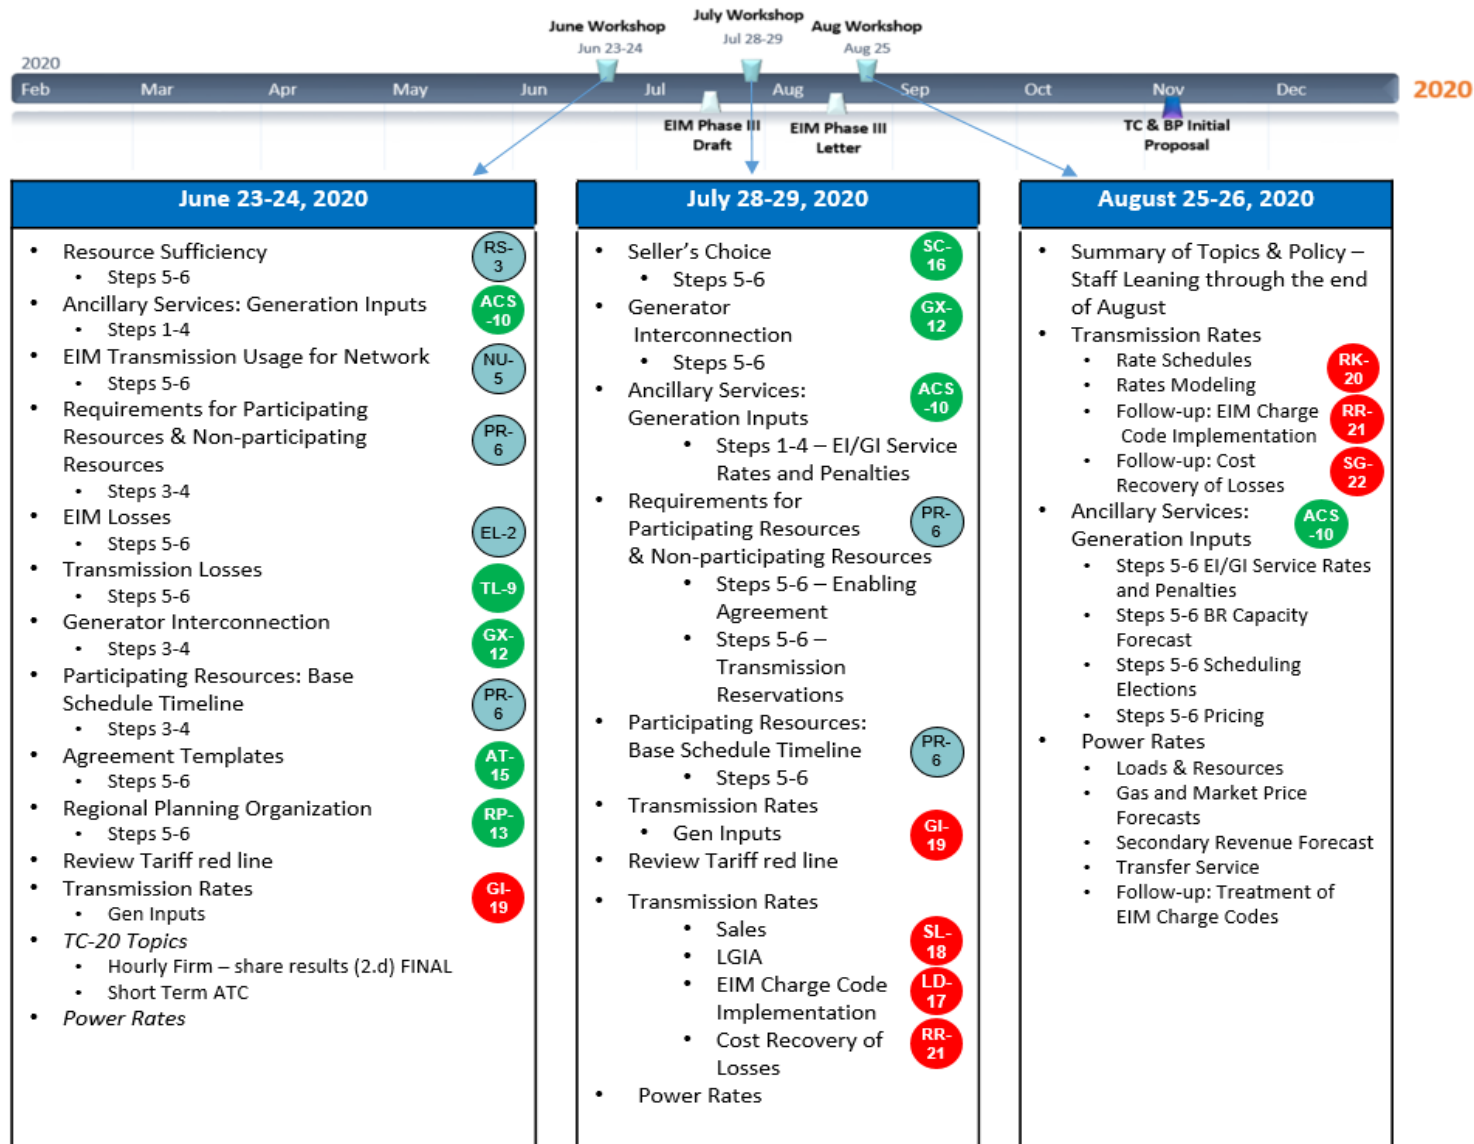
June Workshop
Jun 23-24

July Workshop
Jul 28-29

Aug Workshop
Aug 25

2020

Feb Mar Apr May Jun Jul Aug Sep Oct Nov Dec

2020

EIM Phase III Draft

EIM Phase III Letter

TC & BP Initial Proposal

June 23-24, 2020

- Resource Sufficiency RS-3
  - Steps 5-6
- Ancillary Services: Generation Inputs ACS-10
  - Steps 1-4
- EIM Transmission Usage for Network NU-5
  - Steps 5-6
- Requirements for Participating Resources & Non-participating Resources PR-6
  - Steps 3-4
- EIM Losses EL-2
  - Steps 5-6
- Transmission Losses TL-9
  - Steps 5-6
- Generator Interconnection GX-12
  - Steps 3-4
- Participating Resources: Base Schedule Timeline PR-6
  - Steps 3-4
- Agreement Templates AT-15
  - Steps 5-6
- Regional Planning Organization RP-13
  - Steps 5-6
- Review Tariff red line
- Transmission Rates GI-19
  - Gen Inputs
- *TC-20 Topics*
  - Hourly Firm – share results (2.d) FINAL
  - Short Term ATC
- *Power Rates*

July 28-29, 2020

- Seller's Choice SC-16
  - Steps 5-6
- Generator Interconnection GX-12
  - Steps 5-6
- Ancillary Services: Generation Inputs ACS-10
  - Steps 1-4 – EI/GI Service Rates and Penalties
- Requirements for Participating Resources & Non-participating Resources PR-6
  - Steps 5-6 – Enabling Agreement
  - Steps 5-6 – Transmission Reservations
- Participating Resources: Base Schedule Timeline PR-6
  - Steps 5-6
- Transmission Rates GI-19
  - Gen Inputs
- Review Tariff red line
- Transmission Rates
  - Sales SL-18
  - LGIA
  - EIM Charge Code Implementation LD-17
  - Cost Recovery of Losses RR-21
- Power Rates

August 25-26, 2020

- Summary of Topics & Policy – Staff Leaning through the end of August
- Transmission Rates
  - Rate Schedules RK-20
  - Rates Modeling
  - Follow-up: EIM Charge Code Implementation RR-21
  - Follow-up: Cost Recovery of Losses SG-22
- Ancillary Services: Generation Inputs ACS-10
  - Steps 5-6 EI/GI Service Rates and Penalties
  - Steps 5-6 BR Capacity Forecast
  - Steps 5-6 Scheduling Elections
  - Steps 5-6 Pricing
- Power Rates
  - Loads & Resources
  - Gas and Market Price Forecasts
  - Secondary Revenue Forecast
  - Transfer Service
  - Follow-up: Treatment of EIM Charge Codes